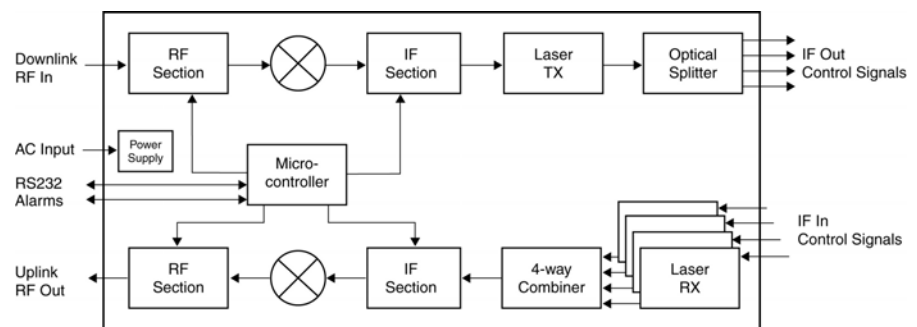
Downlink RF In

RF Section

IF Section

Laser TX

Optical Splitter

IF Out
Control Signals

AC Input

Power Supply

Microcontroller

RS232
Alarms

IF In
Control Signals

Uplink RF Out

RF Section

IF Section

4-way Combiner

Laser RX